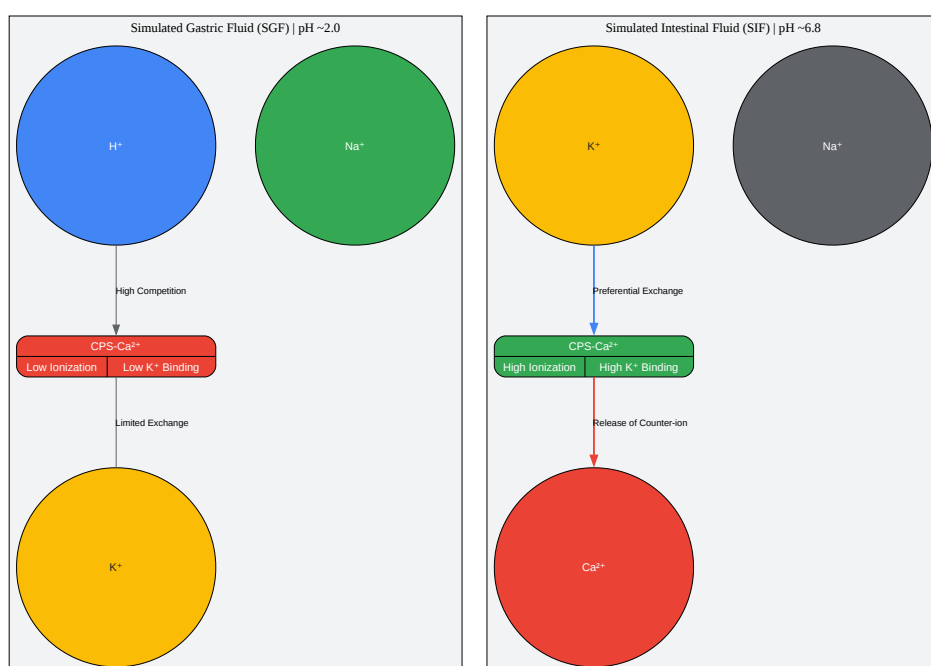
Simulated Gastric Fluid (SGF) | pH ~2.0

$H^+$

$Na^+$

High Competition

CPS-$Ca^{2+}$

Low Ionization | Low $K^+$ Binding

Limited Exchange

$K^+$

Simulated Intestinal Fluid (SIF) | pH ~6.8

$K^+$

$Na^+$

Preferential Exchange

CPS-$Ca^{2+}$

High Ionization | High $K^+$ Binding

Release of Counter-ion

$Ca^{2+}$